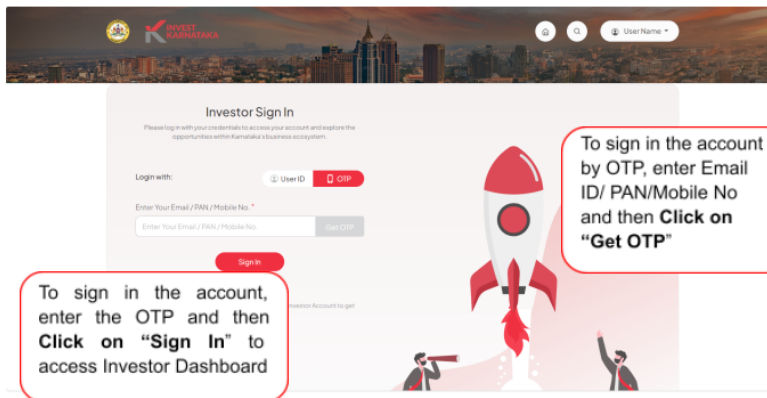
INVEST KARNATAKA

User Name

Investor Sign In

Please log in with your credentials to access your account and explore the opportunities within Karnataka's business ecosystem.

Login with:

User ID

OTP

Enter Your Email / PAN / Mobile No. *

Enter Your Email / PAN / Mobile No.

Get OTP

Sign In

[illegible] nvestor Account to get

To sign in the account by OTP, enter Email ID/ PAN/Mobile No and then **Click on “Get OTP”**

To sign in the account, enter the OTP and then **Click on “Sign In”** to access Investor Dashboard